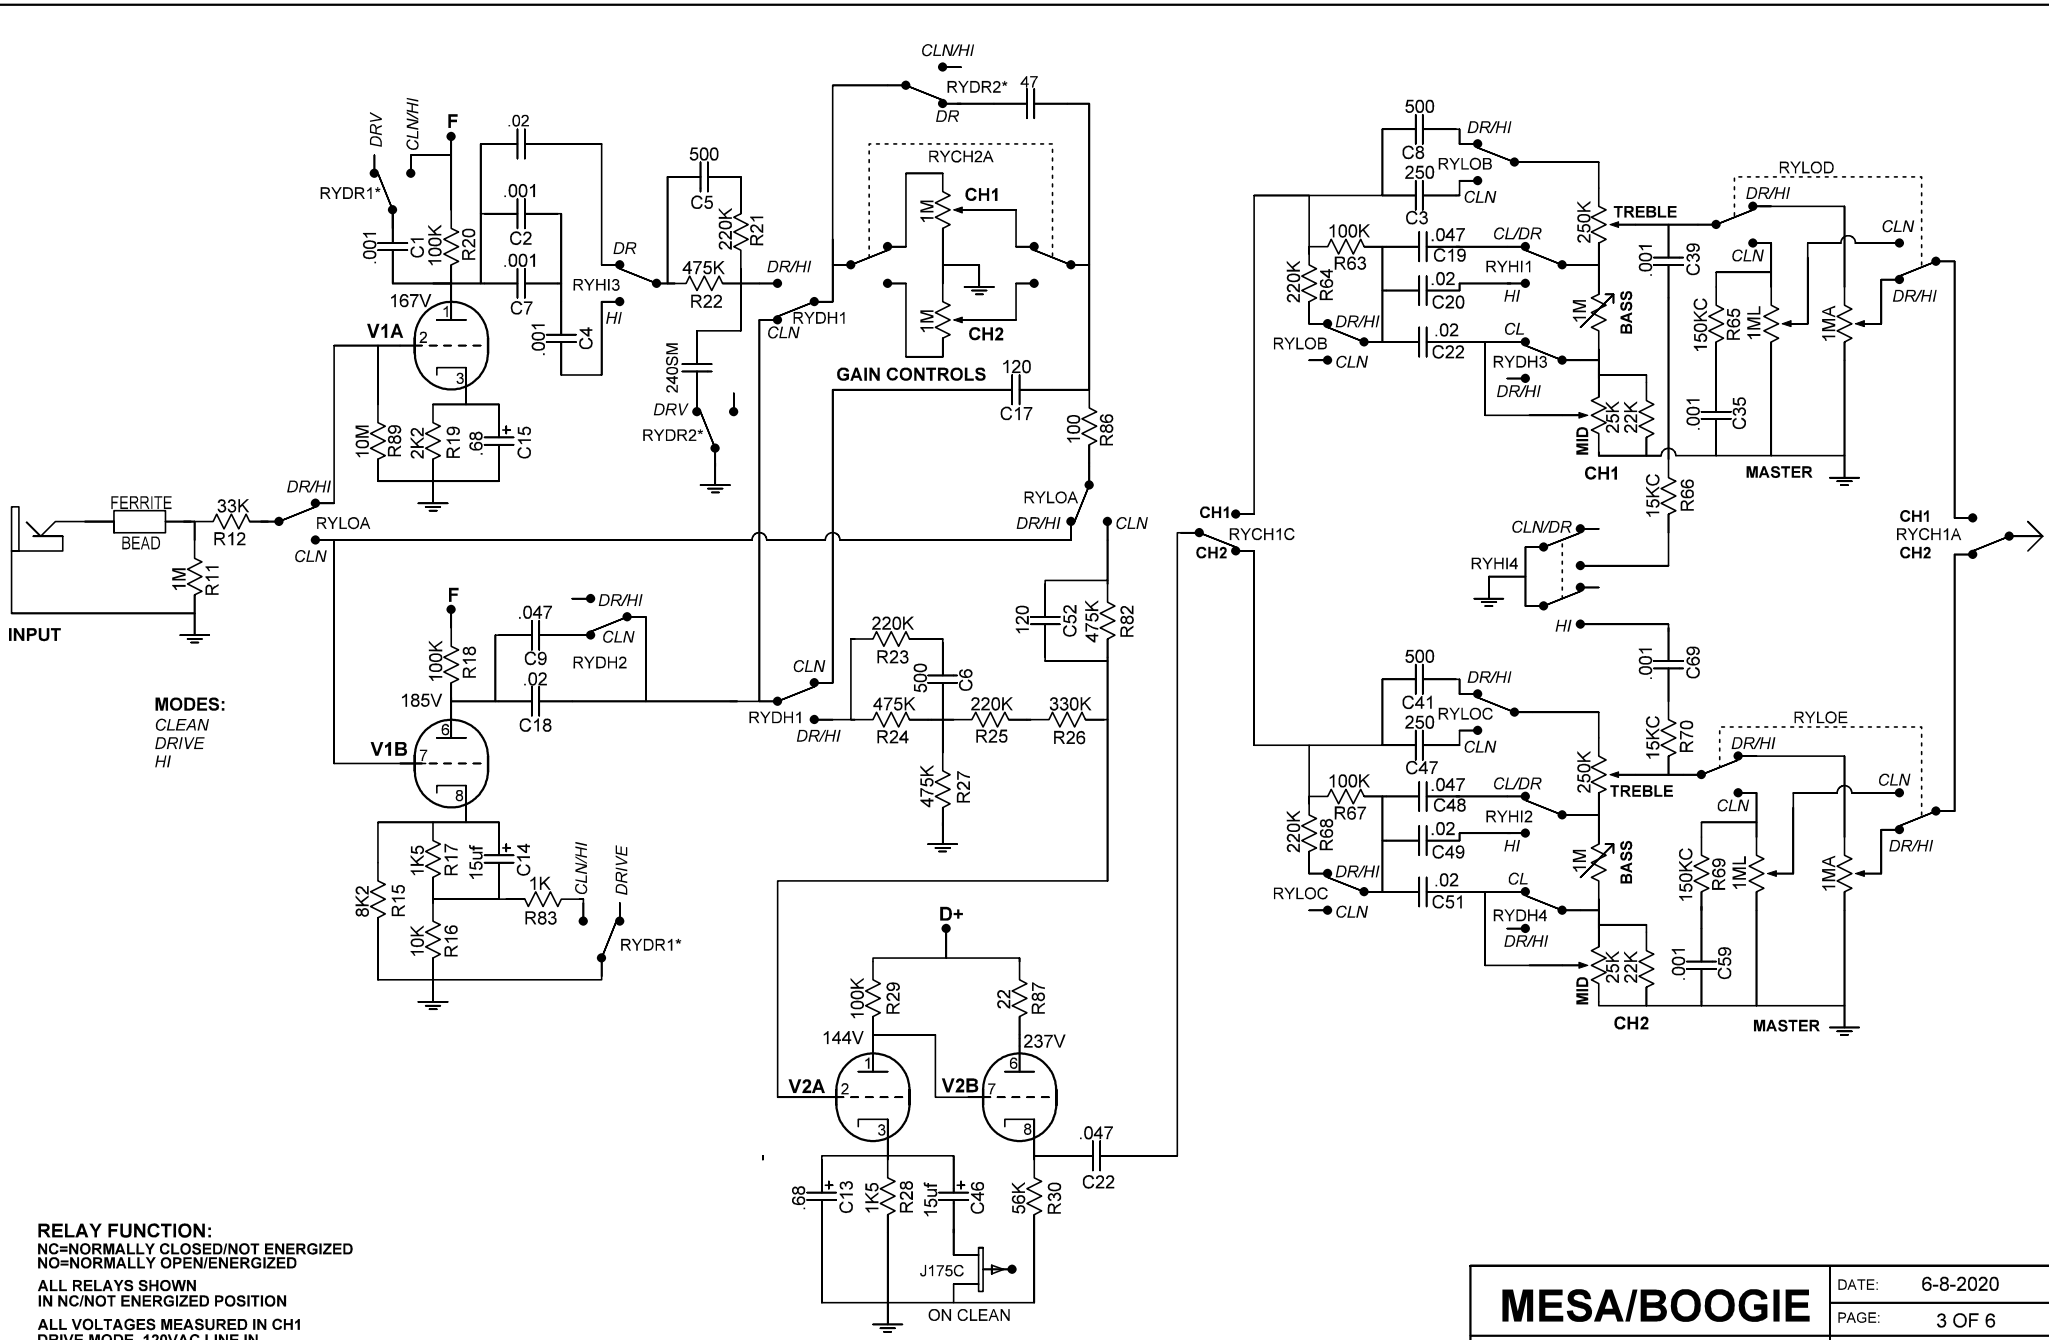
CLN/HI
RYDR2*
47
DR
DRV
CLN/HI
F
.02
RYDR1*
.001
C1
100K
R20
.001
C2
.001
C7
DR
RYHI3
HI
.001
C4
500
C5
220K
R21
475K
R22
DR/HI
RYCH2A
1M
CH1
1M
CH2
RYDH1
CLN
GAIN CONTROLS
120
C17
100
R86
RYLOA
DR/HI
CLN
240SM
DRV
RYDR2*
167V
V1A
2
1
3
10M
R89
2K2
R19
.68
C15
DR/HI
RYLOA
CLN
FERRITE
BEAD
33K
R12
1M
R11
INPUT
F
.047
C9
DR/HI
CLN
RYDH2
100K
R18
.02
C18
185V
6
V1B
7
8
CLN
RYDH1
DR/HI
220K
R23
500
C6
475K
R24
220K
R25
330K
R26
475K
R27
120
C52
475K
R82
MODES:
CLEAN
DRIVE
HI
1K5
R17
15uf
C14
1K
R83
CLN/HI
DRIVE
8K2
R15
10K
R16
RYDR1*
D+
100K
R29
22
R87
144V
237V
V2A
2
1
3
V2B
7
6
8
.68
C13
1K5
R28
15uf
C46
56K
R30
.047
C22
J175C
ON CLEAN
CH1
RYCH1C
CH2
500
C8
DR/HI
RYLOB
250
C3
CLN
100K
R63
.047
C19
CL/DR
220K
R64
.02
C20
RYHI1
HI
DR/HI
RYLOB
CLN
.02
C22
CL
RYDH3
DR/HI
250K
TREBLE
1M
BASS
MID
25K
22K
CH1
.001
C39
RYLOD
DR/HI
CLN
CLN
150KC
R65
1ML
1MA
DR/HI
.001
C35
MASTER
15KC
R66
CLN/DR
RYHI4
HI
.001
C69
CH1
RYCH1A
CH2
500
C41
DR/HI
250
RYLOC
C47
CLN
15KC
R70
RYLOE
DR/HI
100K
R67
.047
C48
CL/DR
250K
TREBLE
CLN
CLN
220K
R68
.02
C49
RYHI2
HI
DR/HI
RYLOC
CLN
.02
C51
CL
RYDH4
DR/HI
1M
BASS
150KC
R69
1ML
1MA
DR/HI
MID
25K
22K
.001
C59
CH2
MASTER
RELAY FUNCTION:
NC=NORMALLY CLOSED/NOT ENERGIZED
NO=NORMALLY OPEN/ENERGIZED
ALL RELAYS SHOWN
IN NC/NOT ENERGIZED POSITION
ALL VOLTAGES MEASURED IN CH1
DRIVE MODE, 120VAC LINE IN
MESA/BOOGIE
DATE: 6-8-2020
PAGE: 3 OF 6